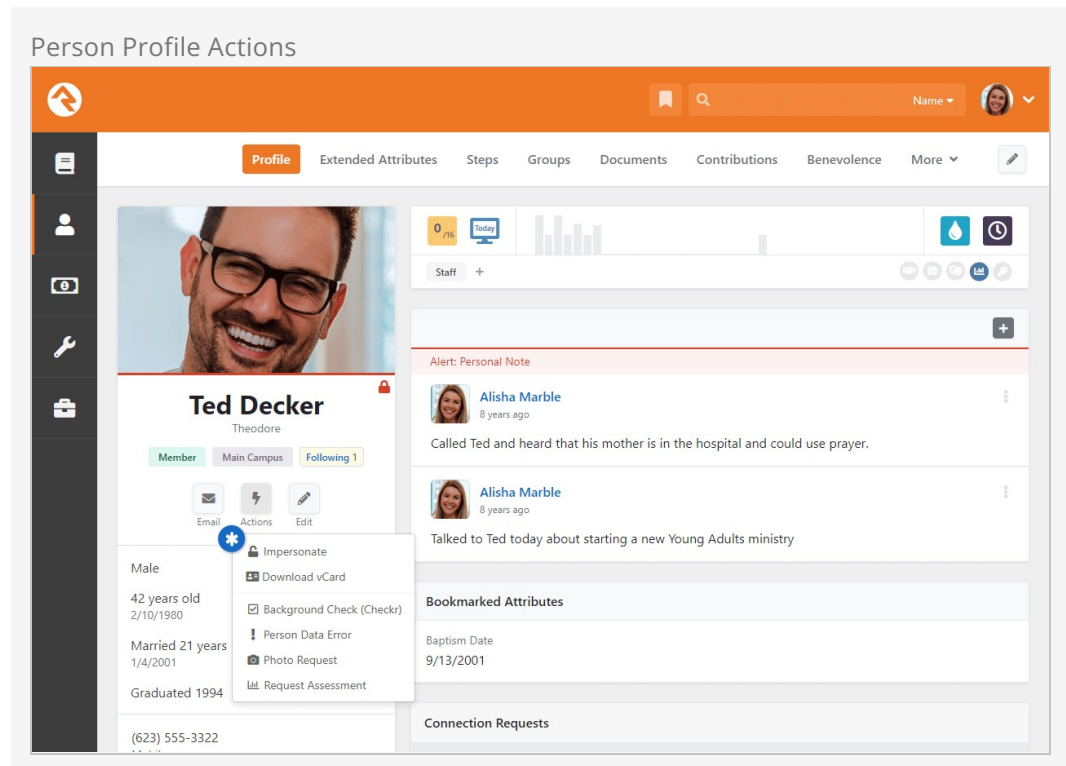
Person Profile Actions

Name

Profile Extended Attributes Steps Groups Documents Contributions Benevolence More

0 /16 Today

Staff +

Ted Decker
Theodore

Member Main Campus Following 1

Email Actions Edit

Impersonate
Download vCard
Background Check (Checkr)
Person Data Error
Photo Request
Request Assessment

Male

42 years old
2/10/1980

Married 21 years
1/4/2001

Graduated 1994

(623) 555-3322

Alert: Personal Note

Alisha Marble
8 years ago
Called Ted and heard that his mother is in the hospital and could use prayer.

Alisha Marble
8 years ago
Talked to Ted today about starting a new Young Adults ministry

Bookmarked Attributes

Baptism Date
9/13/2001

Connection Requests